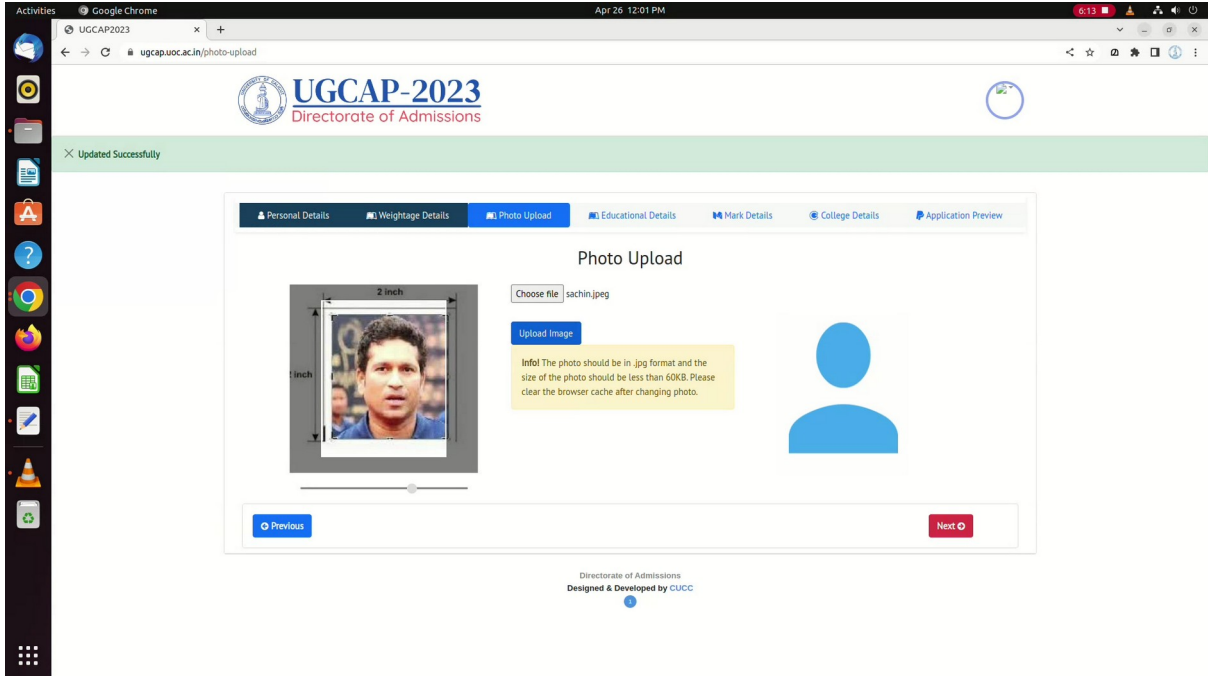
Activities Google Chrome Apr 26 12:01 PM 6:13

UGCAP2023

ugcap.uoc.ac.in/photo-upload

UGCAP-2023
Directorate of Admissions

Updated Successfully

Personal Details | Weightage Details | Photo Upload | Educational Details | Mark Details | College Details | Application Preview

Photo Upload

2 inch
2 inch

Choose file sachin.jpeg

Upload Image

Info! The photo should be in .jpg format and the size of the photo should be less than 60KB. Please clear the browser cache after changing photo.

Previous

Next

Directorate of Admissions
Designed & Developed by CUCC